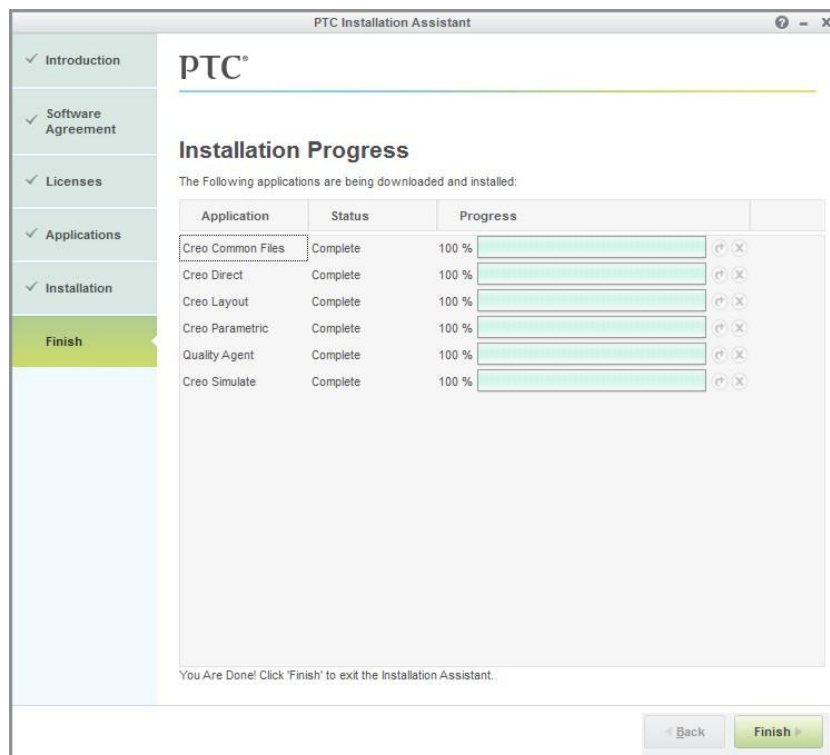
PTC Installation Assistant

✓ Introduction

✓ Software Agreement

✓ Licenses

✓ Applications

✓ Installation

Finish

PTC®

Installation Progress

The Following applications are being downloaded and installed:

| Application | Status | Progress |
|---|---|---|
| Creo Common Files | Complete | 100 % |
| Creo Direct | Complete | 100 % |
| Creo Layout | Complete | 100 % |
| Creo Parametric | Complete | 100 % |
| Quality Agent | Complete | 100 % |
| Creo Simulate | Complete | 100 % |

You Are Done! Click 'Finish' to exit the Installation Assistant.

Back

Finish